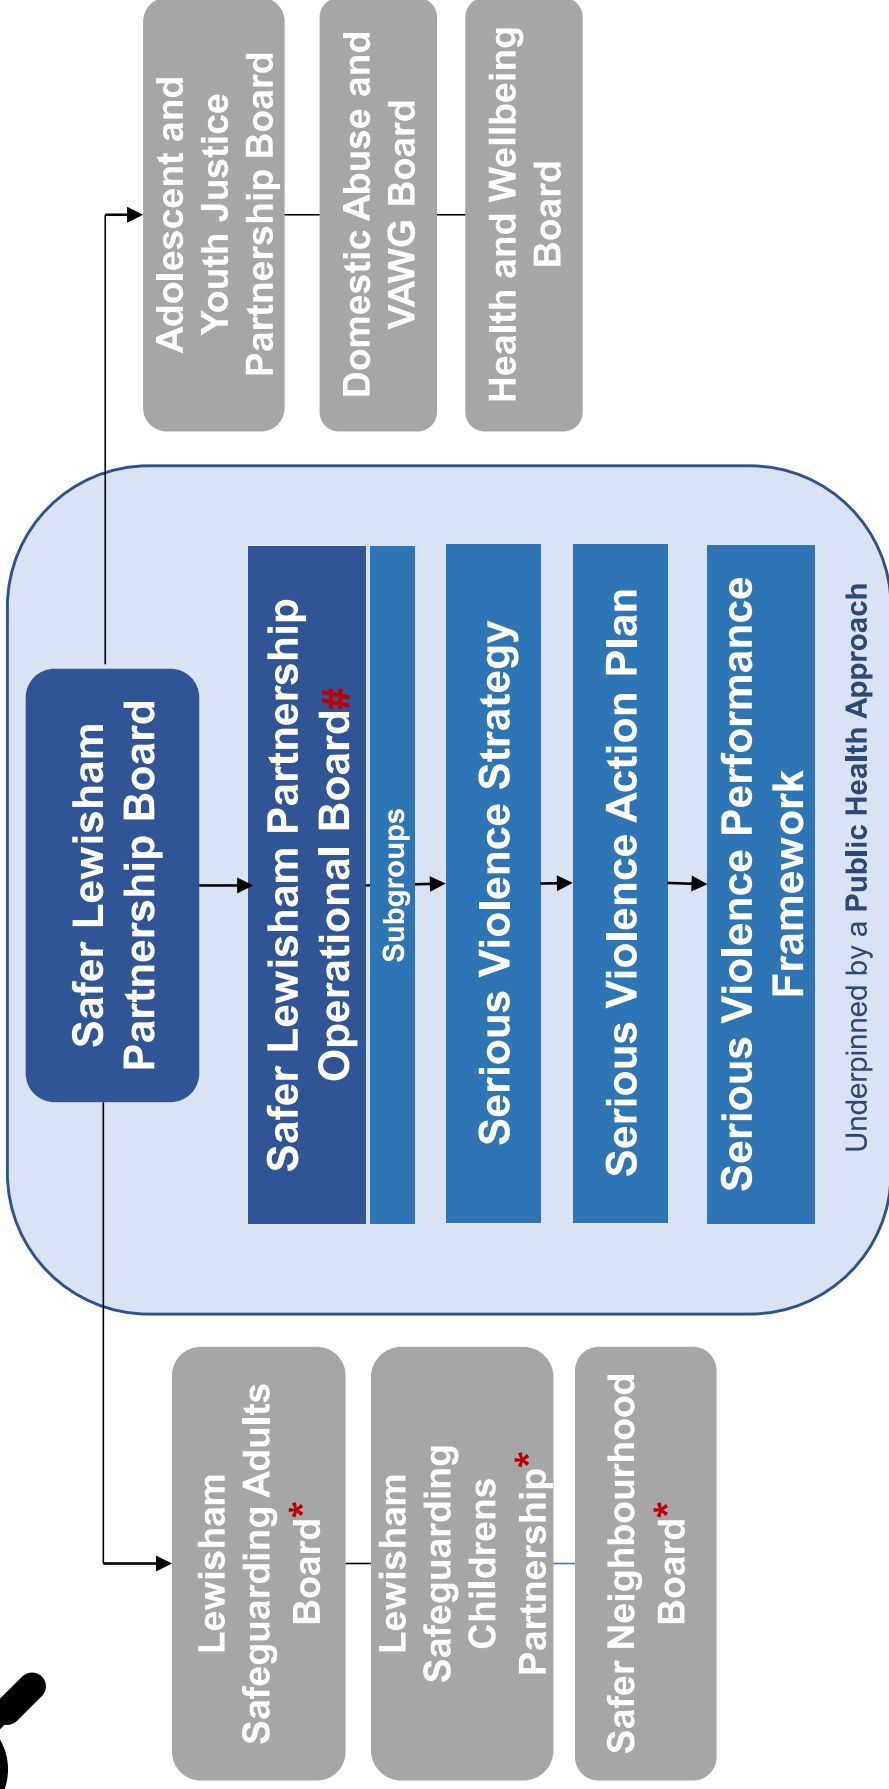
Adolescent and Youth Justice Partnership Board

Domestic Abuse and VAWG Board

Health and Wellbeing Board

Safer Lewisham Partnership Board

Safer Lewisham Partnership Operational Board#

Subgroups

Serious Violence Strategy

Serious Violence Action Plan

Serious Violence Performance Framework

Underpinned by a Public Health Approach

Lewisham Safeguarding Adults Board*

Lewisham Safeguarding Childrens Partnership*

Safer Neighbourhood Board*